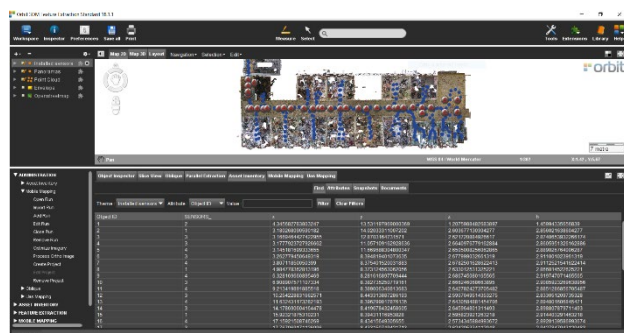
Orbit 3DM Feature Extraction Standard 10.1.1

Workspace Inspector Preferences Save all Print

Measure Select

Tools Extensions Library Help

Map 2D Map 3D Layout Navigation Selection Edit

Included sensors
Panoramas
Point Cloud
Elevation
Ground railway

orbit

Pan

WGS 84 / World Mercator

ADMINISTRATION
Install Directory
Mobile Mapping
Open Run
Import Run
Add Run
Edit Run
Close Run
Remove Run
Oblique Imagery
Process Ortho Image
Create Project
Edit Project
Remove Project
Oblique
Geo Mapping
ASSET INVENTORY
FEATURE EXTRACTION
MOBILE MAPPING

Object Inspector Slice View Oblique Parallel Extraction Asset Inventory Mobile Mapping Geo Mapping

Find Attributes Snapshots Documents

Theme Included sensors Attribute Object ID Value Filter Clear Filters

| Object ID | SENSOR_ | x | y | z | h |
|---|---|---|---|---|---|
| 1 | 1 | 4.34708677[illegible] | 13.53110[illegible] | 2.707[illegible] | 1.4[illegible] |
| 2 | 1 | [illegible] | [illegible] | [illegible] | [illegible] |
| 3 | 1 | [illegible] | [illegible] | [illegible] | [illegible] |
| 4 | 1 | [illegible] | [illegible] | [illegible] | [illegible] |
| 5 | 1 | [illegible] | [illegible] | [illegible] | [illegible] |
| 6 | 1 | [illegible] | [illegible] | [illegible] | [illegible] |
| 7 | 1 | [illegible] | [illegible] | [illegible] | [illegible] |
| 8 | 1 | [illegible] | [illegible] | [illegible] | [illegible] |
| 9 | 1 | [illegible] | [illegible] | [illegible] | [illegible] |
| 10 | 1 | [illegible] | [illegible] | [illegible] | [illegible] |
| 11 | 1 | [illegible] | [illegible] | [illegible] | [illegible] |
| 12 | 1 | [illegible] | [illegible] | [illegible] | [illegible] |
| 13 | 1 | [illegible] | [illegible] | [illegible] | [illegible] |
| 14 | 1 | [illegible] | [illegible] | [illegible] | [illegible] |
| 15 | 1 | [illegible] | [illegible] | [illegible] | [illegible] |
| 16 | 1 | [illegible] | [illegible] | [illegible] | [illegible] |
| 17 | 1 | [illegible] | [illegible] | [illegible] | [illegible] |